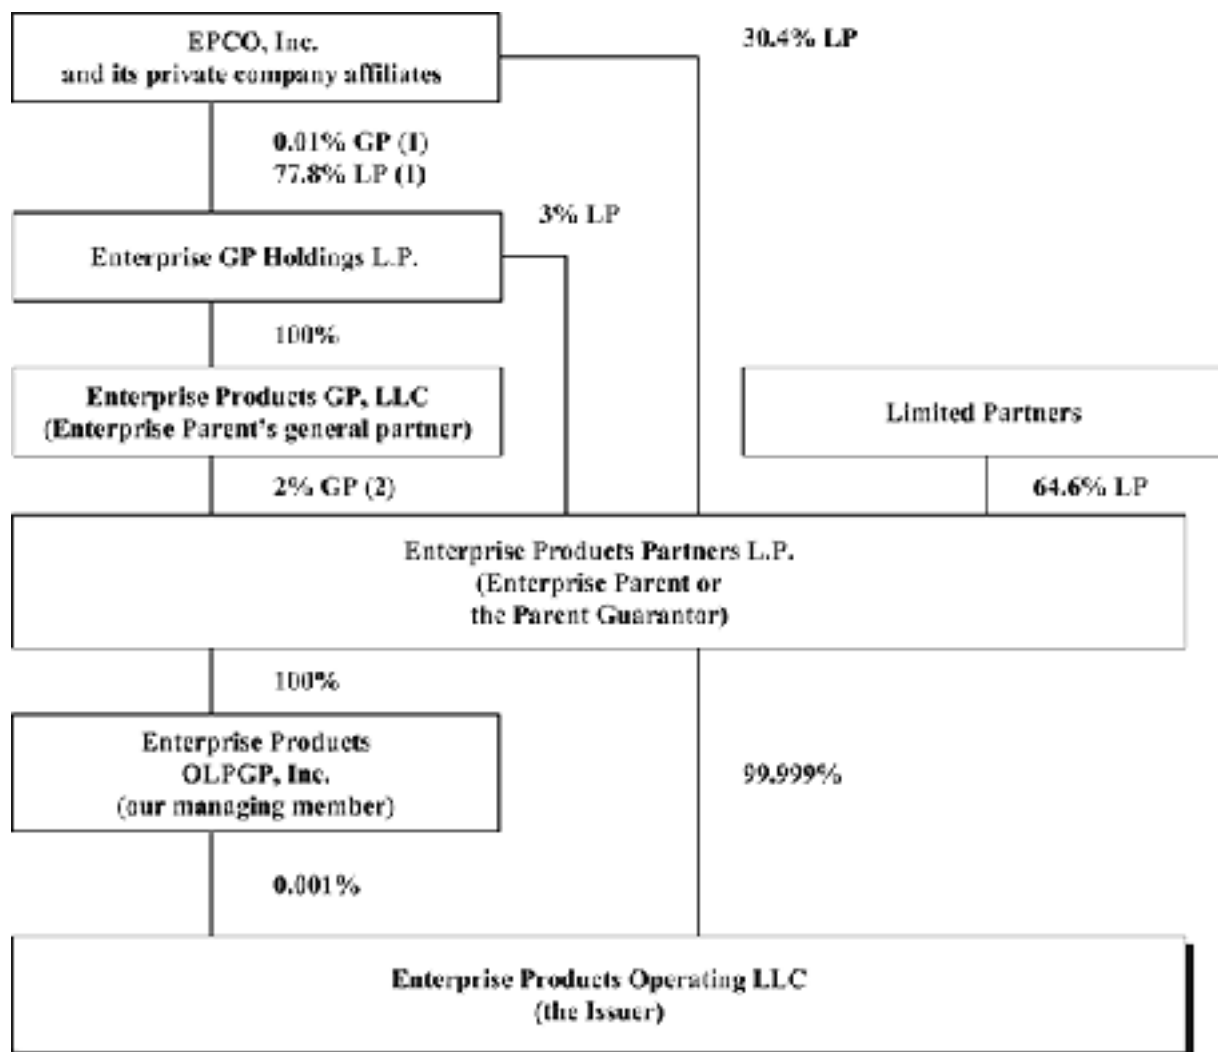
EPCO, Inc.
and its private company affiliates

30.4% LP

0.01% GP (1)
77.8% LP (1)

3% LP

Enterprise GP Holdings L.P.

100%

Enterprise Products GP, LLC
(Enterprise Parent's general partner)

Limited Partners

2% GP (2)

64.6% LP

Enterprise Products Partners L.P.
(Enterprise Parent or
the Parent Guarantor)

100%

Enterprise Products
OLPGP, Inc.
(our managing member)

99.999%

0.001%

Enterprise Products Operating LLC
(the Issuer)